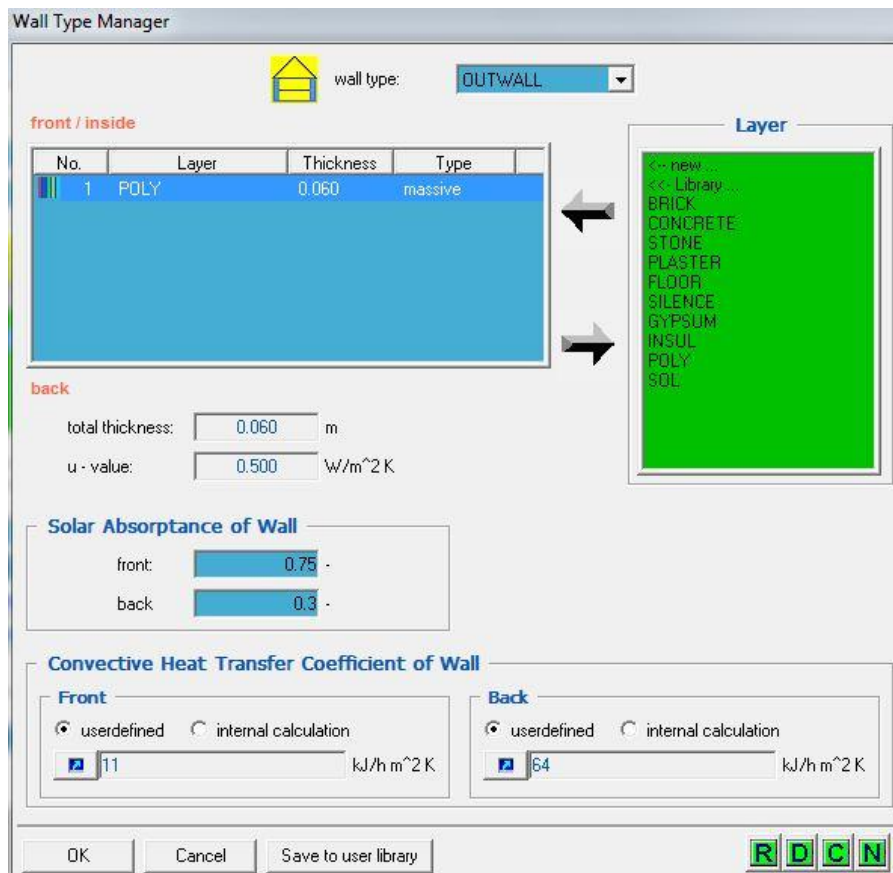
Wall Type Manager

wall type: OUTWALL

front / inside

| No. | Layer | Thickness | Type |
|---|---|---|---|
| 1 | POLY | 0.060 | massive |

Layer

<-- new ...
<<- Library ...
BRICK
CONCRETE
STONE
PLASTER
FLOOR
SILENCE
GYPSUM
INSUL
POLY
SOL

back

total thickness: 0.060 m

u - value: 0.500 W/m^2 K

Solar Absorptance of Wall

front: 0.75 -

back 0.3 -

Convective Heat Transfer Coefficient of Wall

Front

userdefined internal calculation

11 kJ/h m^2 K

Back

userdefined internal calculation

64 kJ/h m^2 K

OK Cancel Save to user library

R D C N